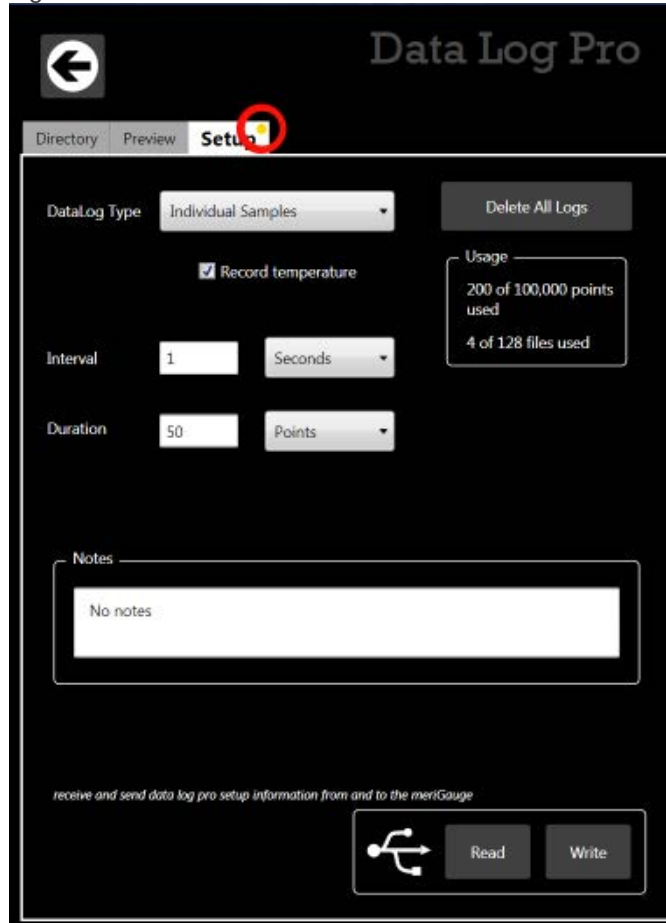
Data Log Pro

Directory Preview Setup

DataLog Type Individual Samples

Delete All Logs

Record temperature

Usage
200 of 100,000 points used
4 of 128 files used

Interval 1 Seconds

Duration 50 Points

Notes
No notes

receive and send data log pro setup information from and to the meriGauge

Read Write